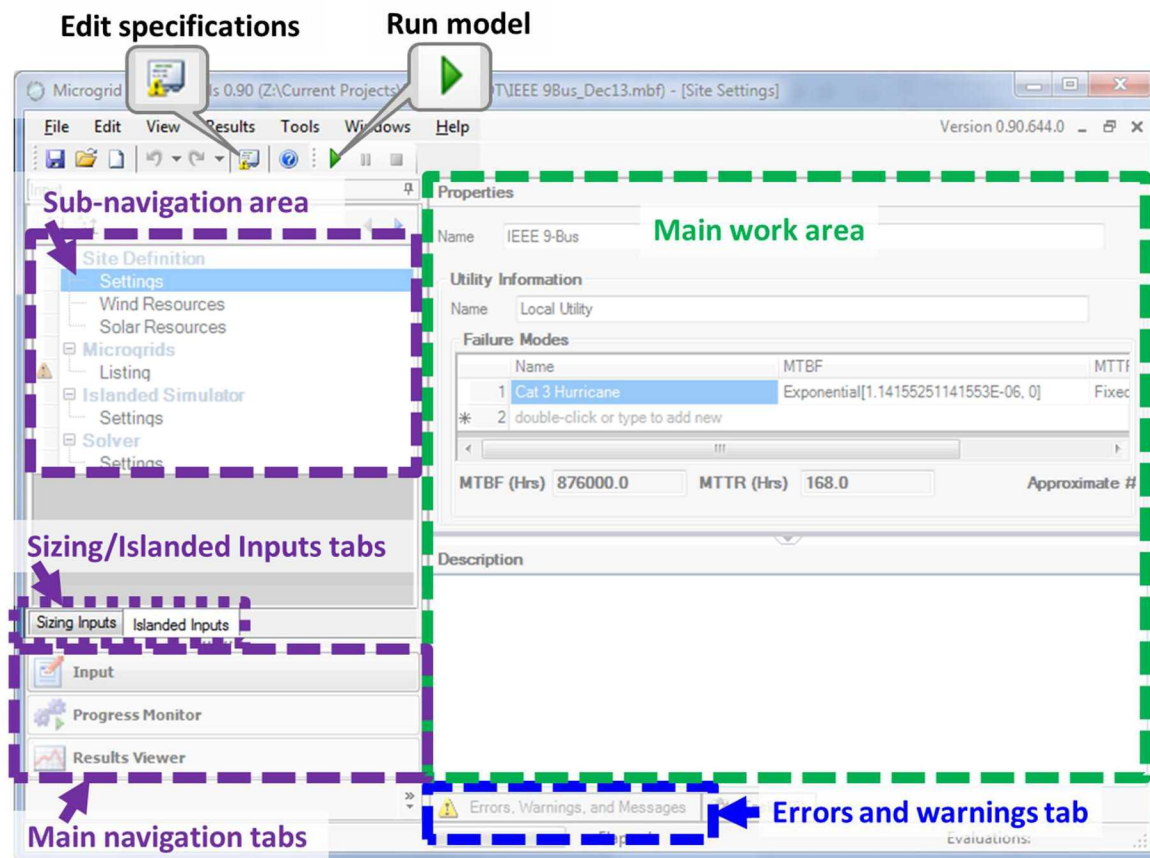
Edit specifications

Run model

Microgrid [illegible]s 0.90 (Z:\Current Projects\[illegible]T\IEEE 9Bus_Dec13.mbf) - [Site Settings]

File Edit View Results Tools Windows Help

Version 0.90.644.0

Sub-navigation area

Site Definition
Settings
Wind Resources
Solar Resources
Microgrids
Listing
Islanded Simulator
Settings
Solver
Settings

Properties

Main work area

Name IEEE 9-Bus

Utility Information
Name Local Utility

Failure Modes

| | Name | MTBF | MTTF |
|---|---|---|---|
| 1 | Cat 3 Hurricane | Exponential[1.14155251141553E-06, 0] | Fixed |
| 2 | double-click or type to add new | | |

MTBF (Hrs) 876000.0 MTTR (Hrs) 168.0 Approximate #

Description

Sizing/Islanded Inputs tabs

Sizing Inputs Islanded Inputs

Input
Progress Monitor
Results Viewer

Main navigation tabs

Errors, Warnings, and Messages

Errors and warnings tab

Evaluations: